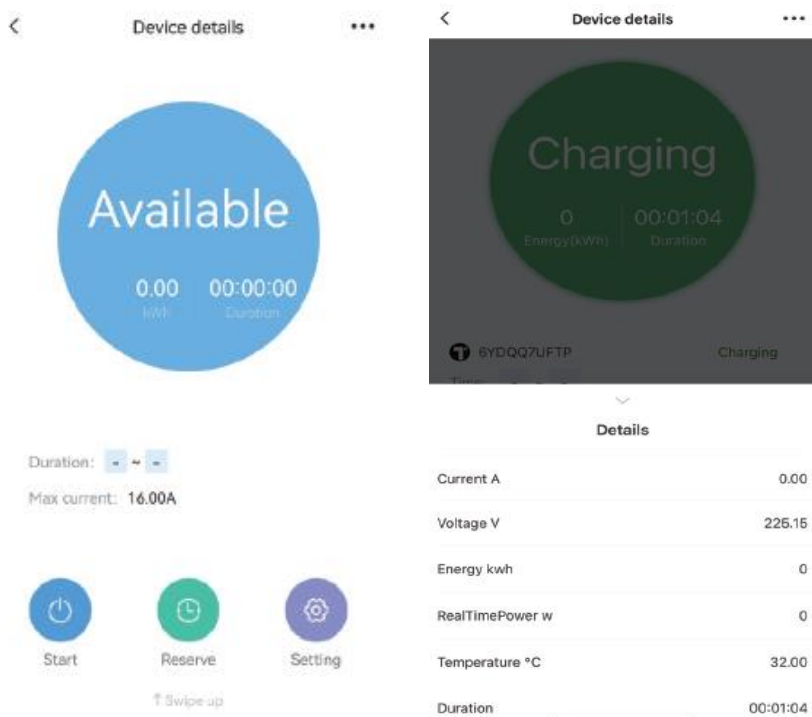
<

Device details

•••

Available

0.00
kWh

00:00:00
Duration

Duration: - ~ -

Max current: 16.00A

Start

Reserve

Setting

↑ Swipe up

<

Device details

•••

Charging

0
Energy(kWh)

00:01:04
Duration

6YDQQ7UFTP

Charging

Time: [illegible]

Details

| | |
|---|---|
| Current A | 0.00 |
| Voltage V | 225.15 |
| Energy kwh | 0 |
| RealTimePower w | 0 |
| Temperature °C | 32.00 |
| Duration | 00:01:04 |